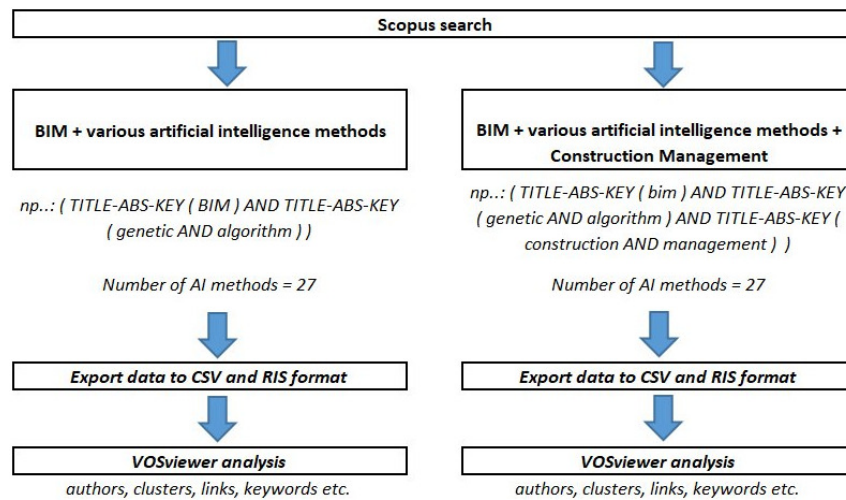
Scopus search

BIM + various artificial intelligence methods

np..: ( TITLE-ABS-KEY ( BIM ) AND TITLE-ABS-KEY ( genetic AND algorithm ) )

Number of AI methods = 27

Export data to CSV and RIS format

VOSviewer analysis

authors, clusters, links, keywords etc.

BIM + various artificial intelligence methods + Construction Management

np..: ( TITLE-ABS-KEY ( bim ) AND TITLE-ABS-KEY ( genetic AND algorithm ) AND TITLE-ABS-KEY ( construction AND management ) )

Number of AI methods = 27

Export data to CSV and RIS format

VOSviewer analysis

authors, clusters, links, keywords etc.